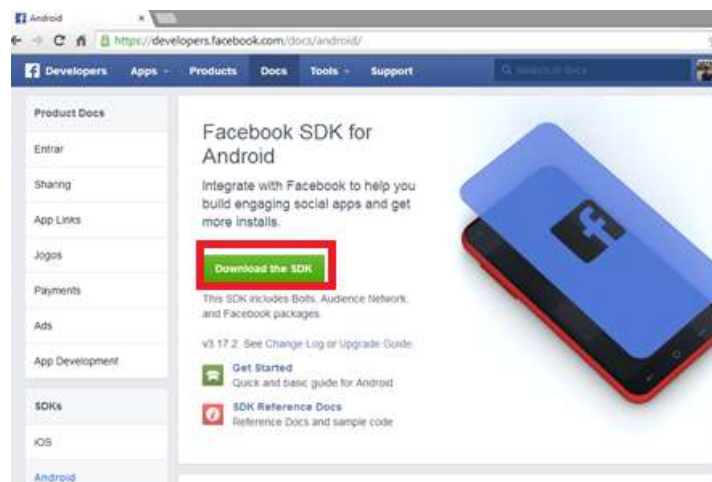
Android ×

https://developers.facebook.com/docs/android/

Developers Apps Products Docs Tools Support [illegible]

Product Docs
Entrar
Sharing
App Links
Jogos
Payments
Ads
App Development
SDKs
iOS
Android

Facebook SDK for Android

Integrate with Facebook to help you build engaging social apps and get more installs.

Download the SDK

This SDK includes Bolts, Audience Network, and Facebook packages.

v3.17.2 · See Change Log or Upgrade Guide

Get Started
Quick and basic guide for Android

SDK Reference Docs
Reference Docs and sample code